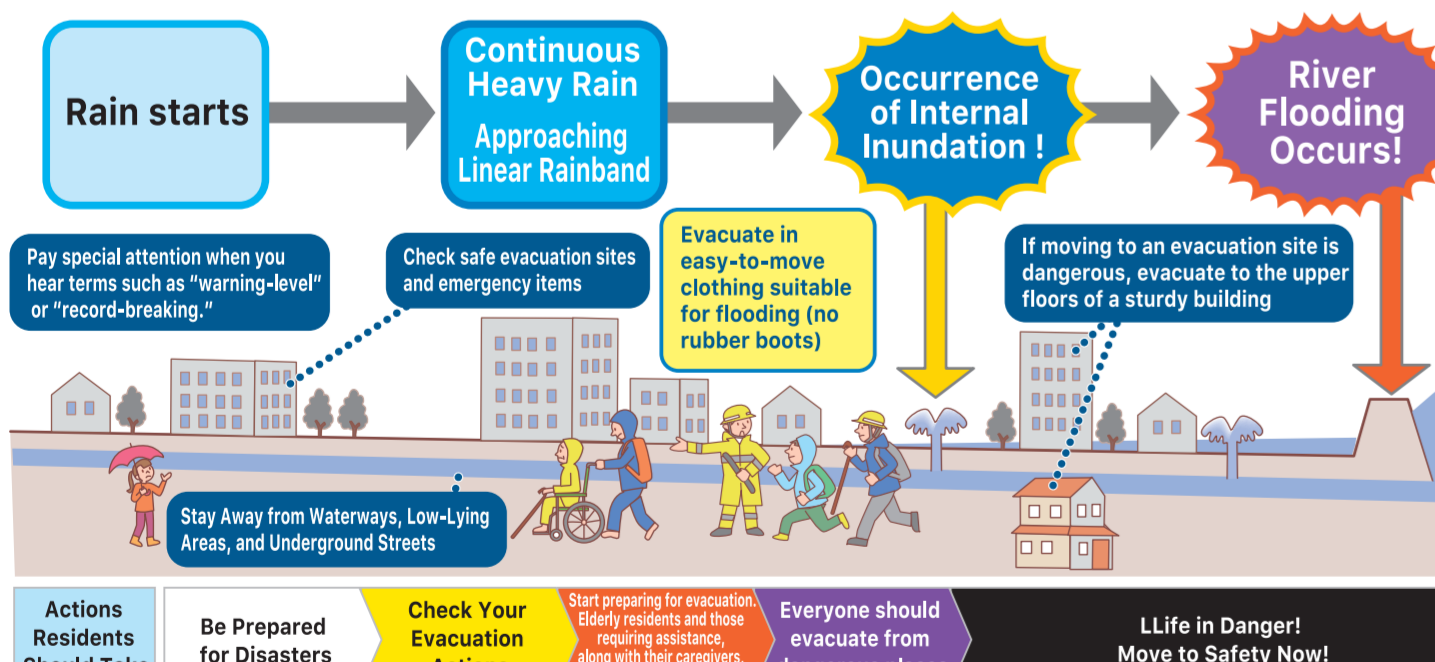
Rain starts

Continuous Heavy Rain
Approaching Linear Rainband

Occurrence of Internal Inundation !

River Flooding Occurs!

Pay special attention when you hear terms such as "warning-level" or "record-breaking."

Check safe evacuation sites and emergency items

Evacuate in easy-to-move clothing suitable for flooding (no rubber boots)

If moving to an evacuation site is dangerous, evacuate to the upper floors of a sturdy building

Stay Away from Waterways, Low-Lying Areas, and Underground Streets

Actions Residents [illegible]

Be Prepared for Disasters

Check Your Evacuation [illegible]

Start preparing for evacuation. Elderly residents and those requiring assistance, along with their caregivers, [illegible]

Everyone should evacuate from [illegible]

LLife in Danger! Move to Safety Now!